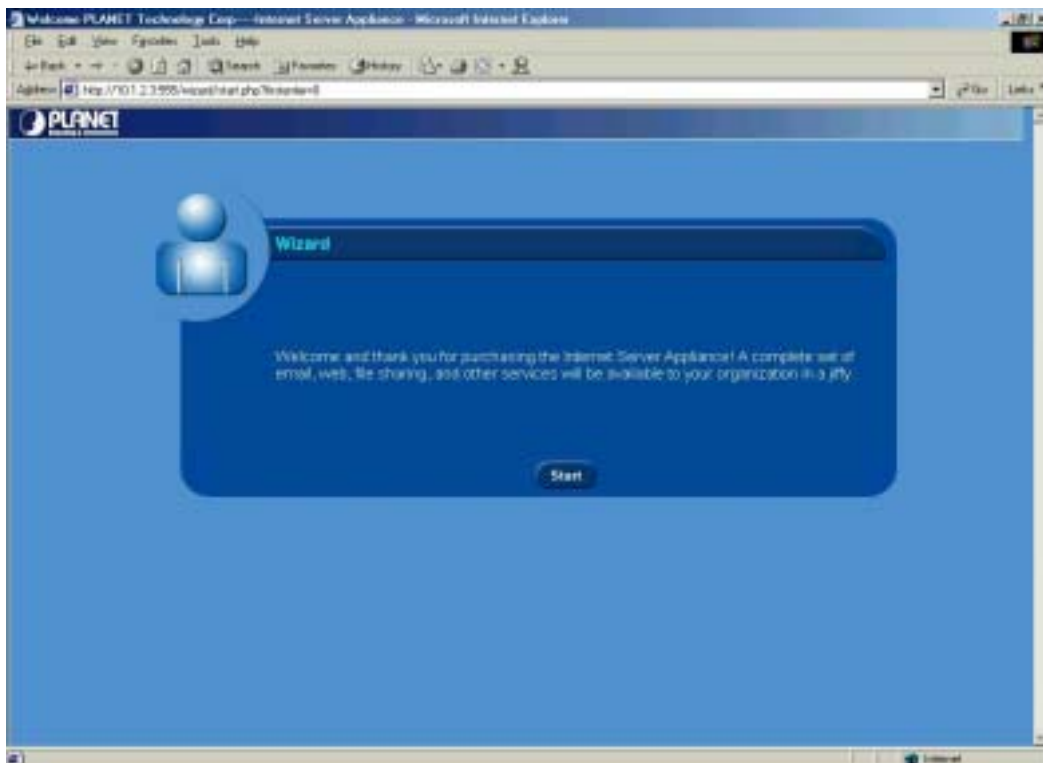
Welcome PLANET Technology Corp -- Internet Server Appliance - Microsoft Internet Explorer

File Edit View Favorites Tools Help

Back Search Favorites History

Address http://10.1.2.3:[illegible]/wizard/start.php?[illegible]

Go Links

PLANET

Wizard

Welcome and thank you for purchasing the Internet Server Appliance! A complete set of email, web, file sharing, and other services will be available to your organization in a jiffy.

Start

Internet